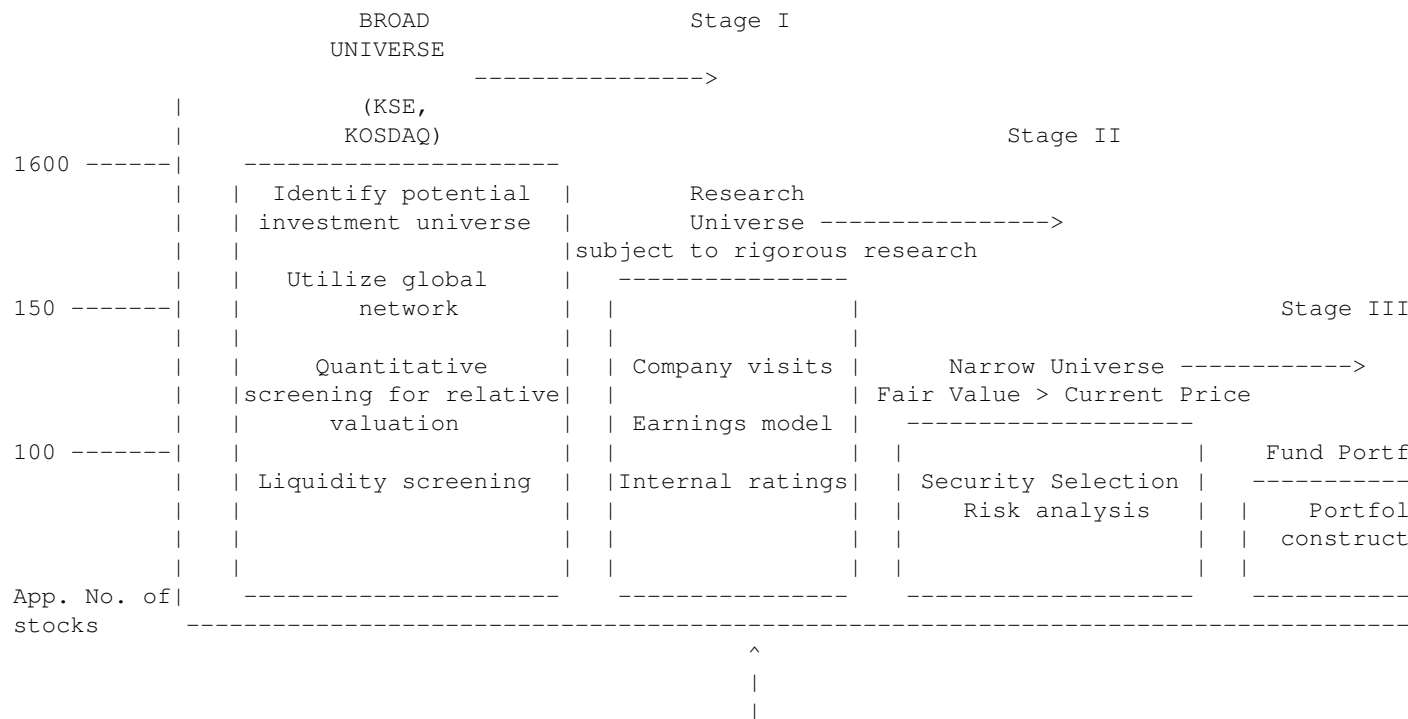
BROAD UNIVERSE

Stage I

(KSE, KOSDAQ)

Stage II

1600

Identify potential investment universe

Research Universe

subject to rigorous research

Utilize global network

150

Stage III

Quantitative screening for relative valuation

Company visits

Narrow Universe

Fair Value > Current Price

Earnings model

100

Fund Portf

Liquidity screening

Internal ratings

Security Selection

Risk analysis

Portfol

construct

App. No. of stocks